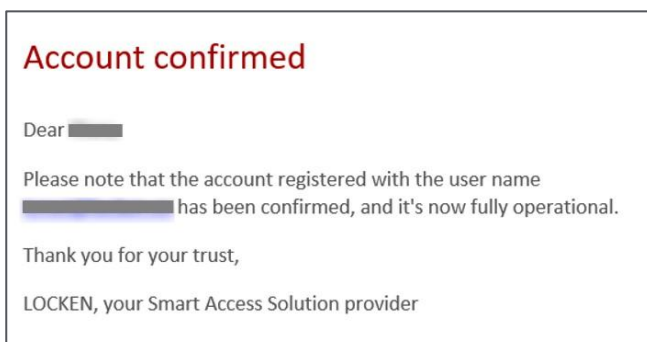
Account confirmed

Dear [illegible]

Please note that the account registered with the user name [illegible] has been confirmed, and it's now fully operational.

Thank you for your trust,

LOCKEN, your Smart Access Solution provider